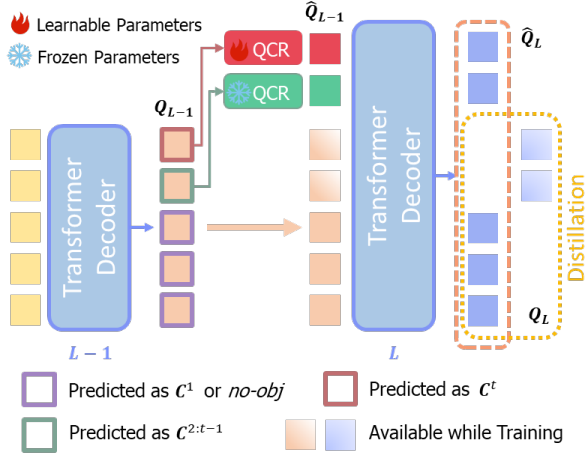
Learnable Parameters
Frozen Parameters
$\hat{Q}_{L-1}$
QCR
QCR
$Q_{L-1}$
Transformer Decoder
$L-1$
Transformer Decoder
$L$
$\hat{Q}_L$
Distillation
$Q_L$
Predicted as $C^1$ or *no-obj*
Predicted as $C^t$
Predicted as $C^{2:t-1}$
Available while Training